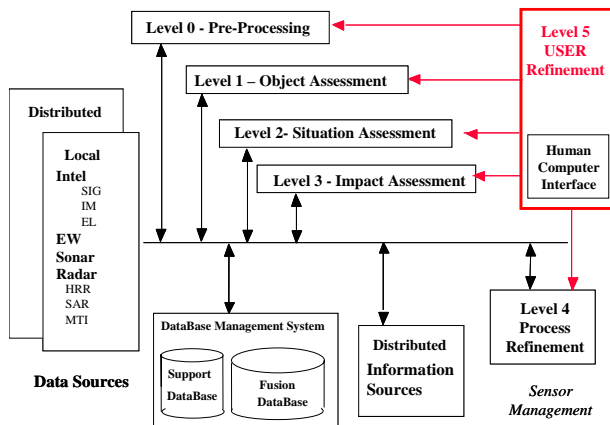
Level 0 - Pre-Processing

Level 1 – Object Assessment

Level 2- Situation Assessment

Level 3 - Impact Assessment

Level 5 USER Refinement

Human Computer Interface

Distributed

Local

Intel
SIG
IM
EL

EW
Sonar
Radar
HRR
SAR
MTI

Data Sources

DataBase Management System

Support DataBase

Fusion DataBase

Distributed Information Sources

Level 4 Process Refinement

Sensor Management